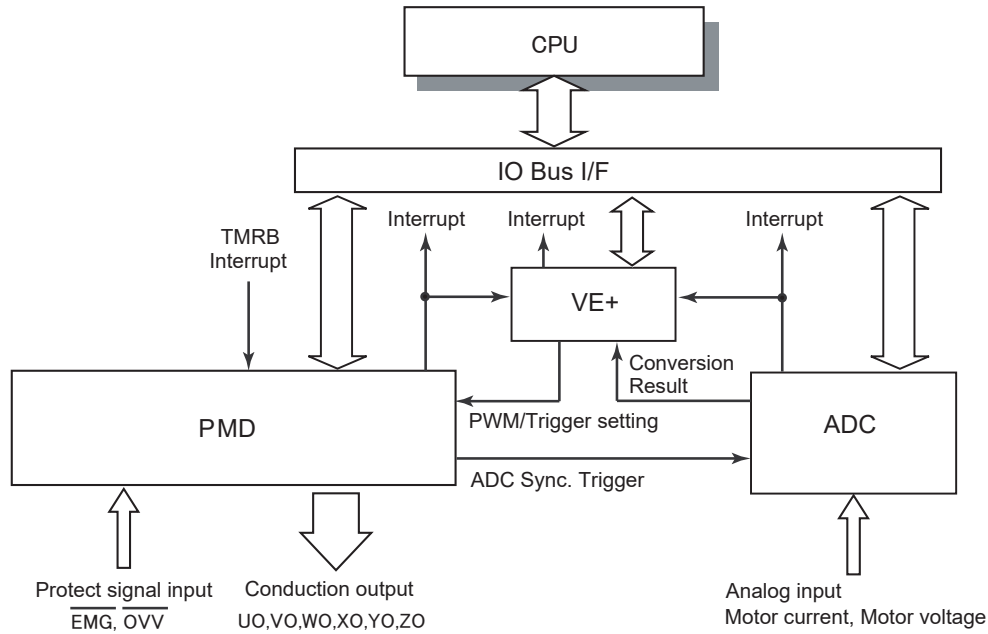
CPU

IO Bus I/F

TMRB Interrupt

Interrupt

Interrupt

Interrupt

VE+

Conversion Result

PMD

PWM/Trigger setting

ADC

ADC Sync. Trigger

Protect signal input
$\overline{EMG}$, $\overline{OVV}$

Conduction output
UO,VO,WO,XO,YO,ZO

Analog input
Motor current, Motor voltage